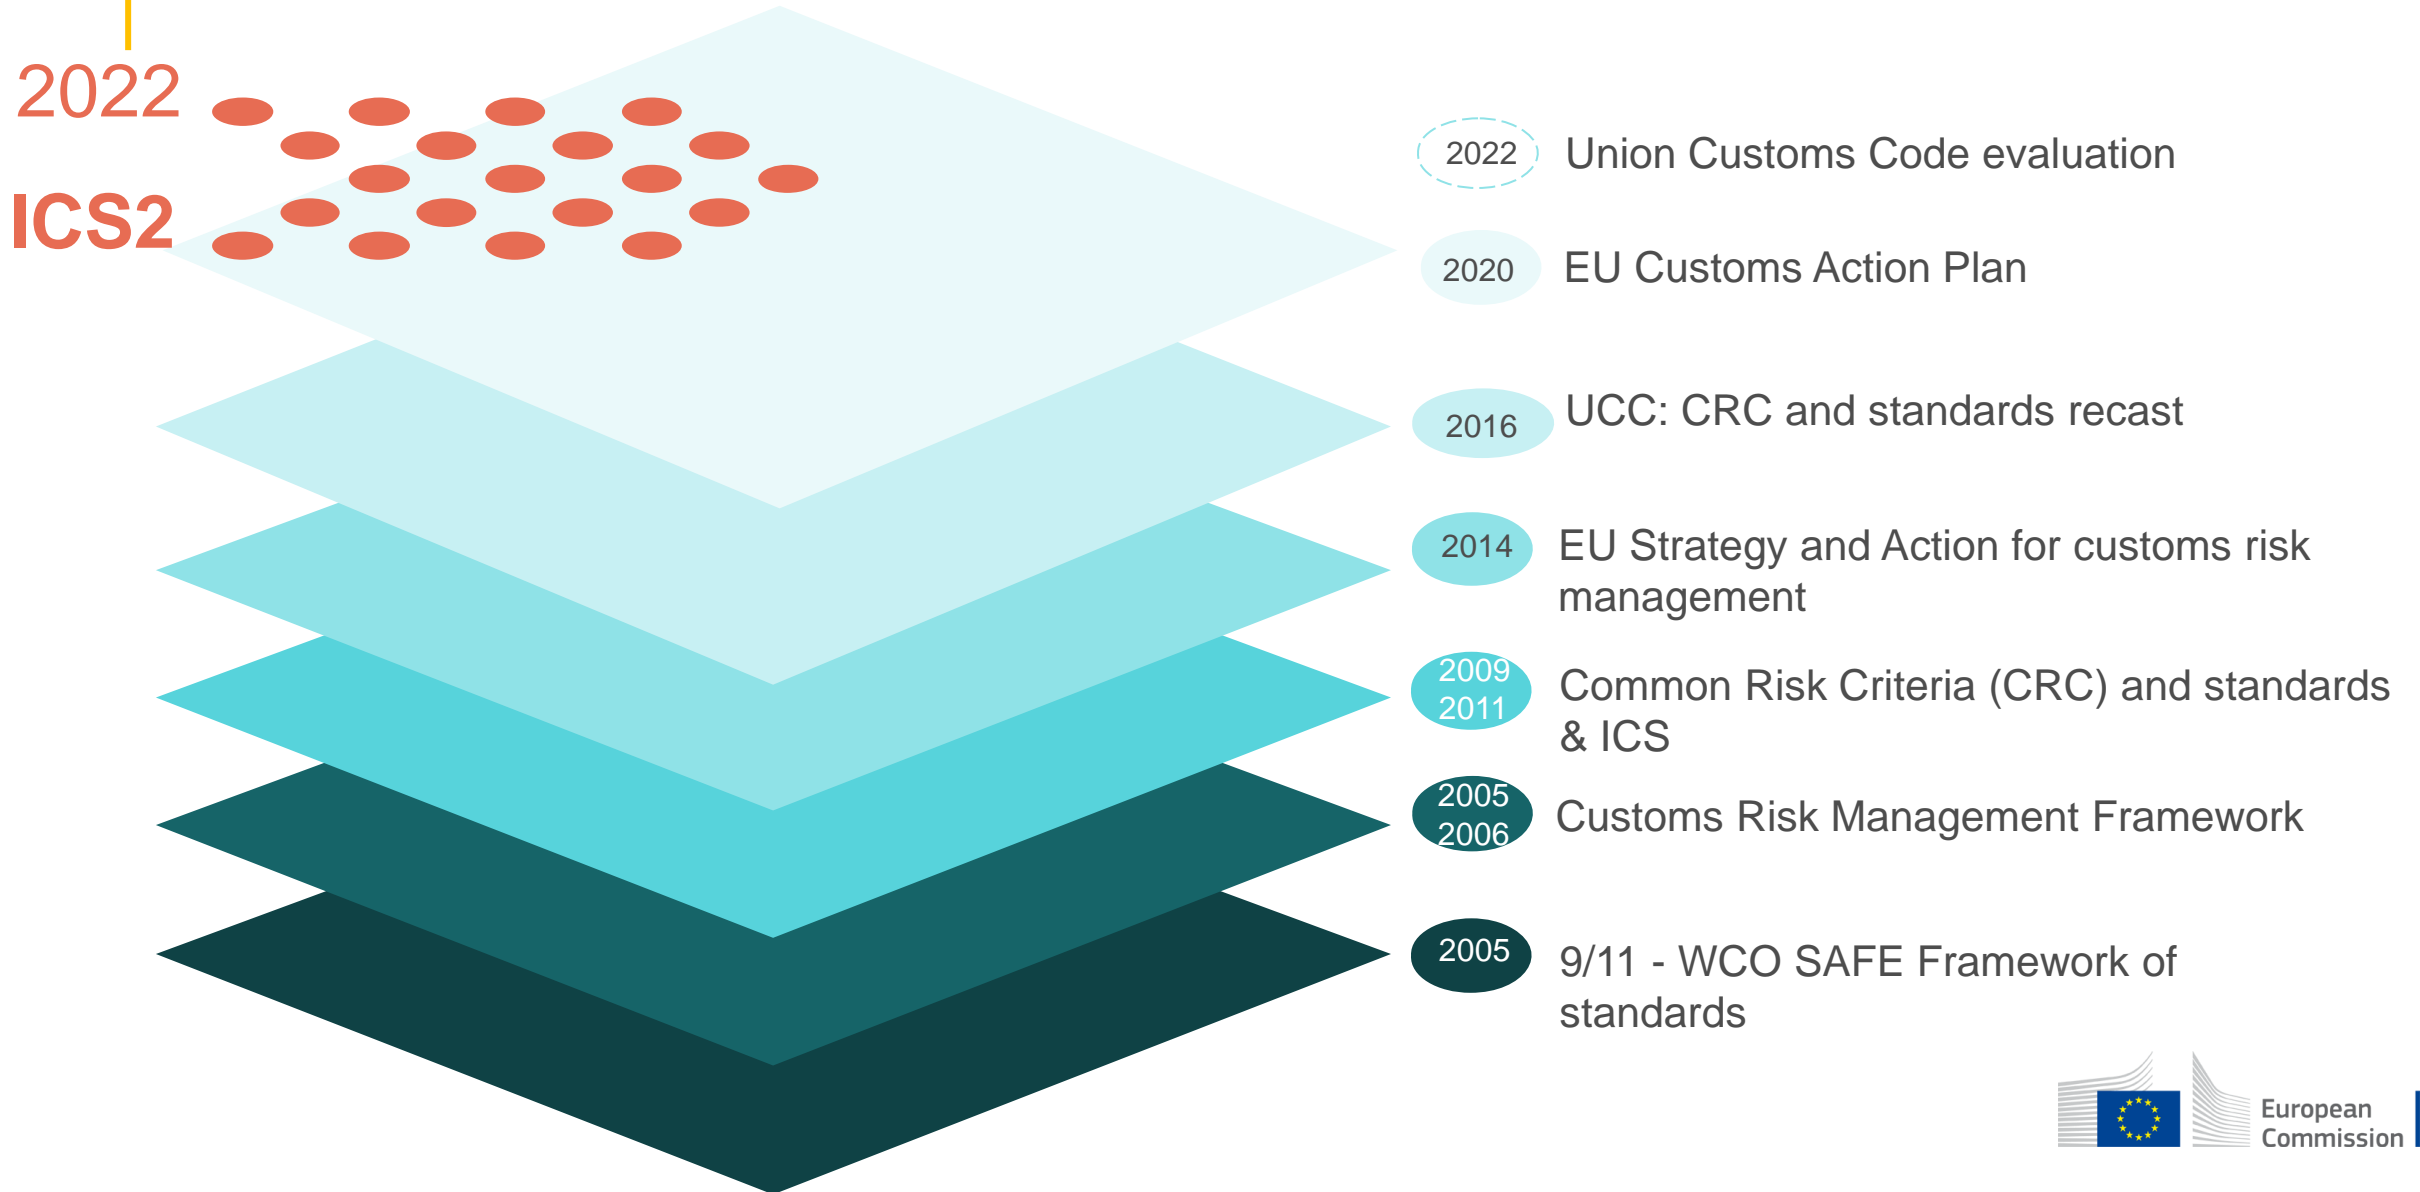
2022

ICS2

2022 Union Customs Code evaluation

2020 EU Customs Action Plan

2016 UCC: CRC and standards recast

2014 EU Strategy and Action for customs risk management

2009 2011 Common Risk Criteria (CRC) and standards & ICS

2005 2006 Customs Risk Management Framework

2005 9/11 - WCO SAFE Framework of standards

European Commission